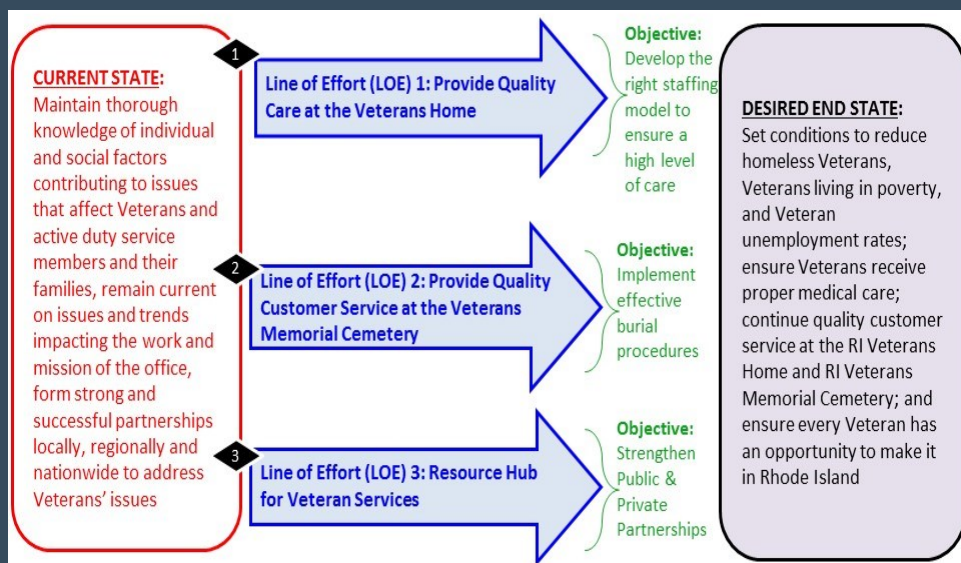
CURRENT STATE:
Maintain thorough knowledge of individual and social factors contributing to issues that affect Veterans and active duty service members and their families, remain current on issues and trends impacting the work and mission of the office, form strong and successful partnerships locally, regionally and nationwide to address Veterans' issues

1

Line of Effort (LOE) 1: Provide Quality Care at the Veterans Home

Objective:
Develop the right staffing model to ensure a high level of care

2

Line of Effort (LOE) 2: Provide Quality Customer Service at the Veterans Memorial Cemetery

Objective:
Implement effective burial procedures

3

Line of Effort (LOE) 3: Resource Hub for Veteran Services

Objective:
Strengthen Public & Private Partnerships

DESIRED END STATE:
Set conditions to reduce homeless Veterans, Veterans living in poverty, and Veteran unemployment rates; ensure Veterans receive proper medical care; continue quality customer service at the RI Veterans Home and RI Veterans Memorial Cemetery; and ensure every Veteran has an opportunity to make it in Rhode Island